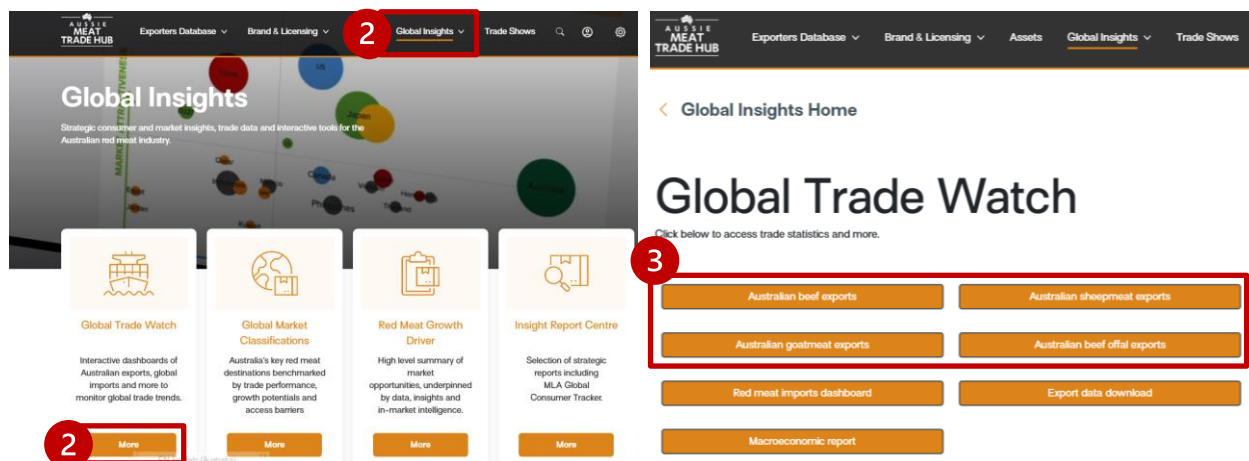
AUSSIE MEAT TRADE HUB

Exporters Database
Brand & Licensing
2
Global Insights
Trade Shows

Global Insights

Strategic consumer and market insights, trade data and interactive tools for the Australian red meat industry.

Global Trade Watch

Interactive dashboards of Australian exports, global imports and more to monitor global trade trends.

2
More

Global Market Classifications

Australia's key red meat destinations benchmarked by trade performance, growth potentials and access barriers

More

Red Meat Growth Driver

High level summary of market opportunities, underpinned by data, insights and in-market intelligence.

More

Insight Report Centre

Selection of strategic reports including MLA Global Consumer Tracker.

More

AUSSIE MEAT TRADE HUB

Exporters Database
Brand & Licensing
Assets
Global Insights
Trade Shows

Global Insights Home

Global Trade Watch

Click below to access trade statistics and more.

3

Australian beef exports
Australian sheepmeat exports
Australian goatmeat exports
Australian beef offal exports
Red meat imports dashboard
Export data download
Macroeconomic report